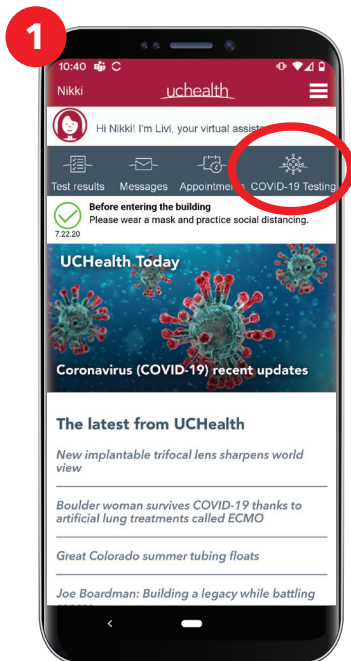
1

10:40

Nikki

uchealth

Hi Nikki! I'm Livi, your virtual assist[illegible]

Test results

Messages

Appointme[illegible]

COVID-19 Testing

Before entering the building
Please wear a mask and practice social distancing.

7.22.20

UCHealth Today

Coronavirus (COVID-19) recent updates

The latest from UCHealth

New implantable trifocal lens sharpens world view

Boulder woman survives COVID-19 thanks to artificial lung treatments called ECMO

Great Colorado summer tubing floats

Joe Boardman: Building a legacy while battling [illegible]